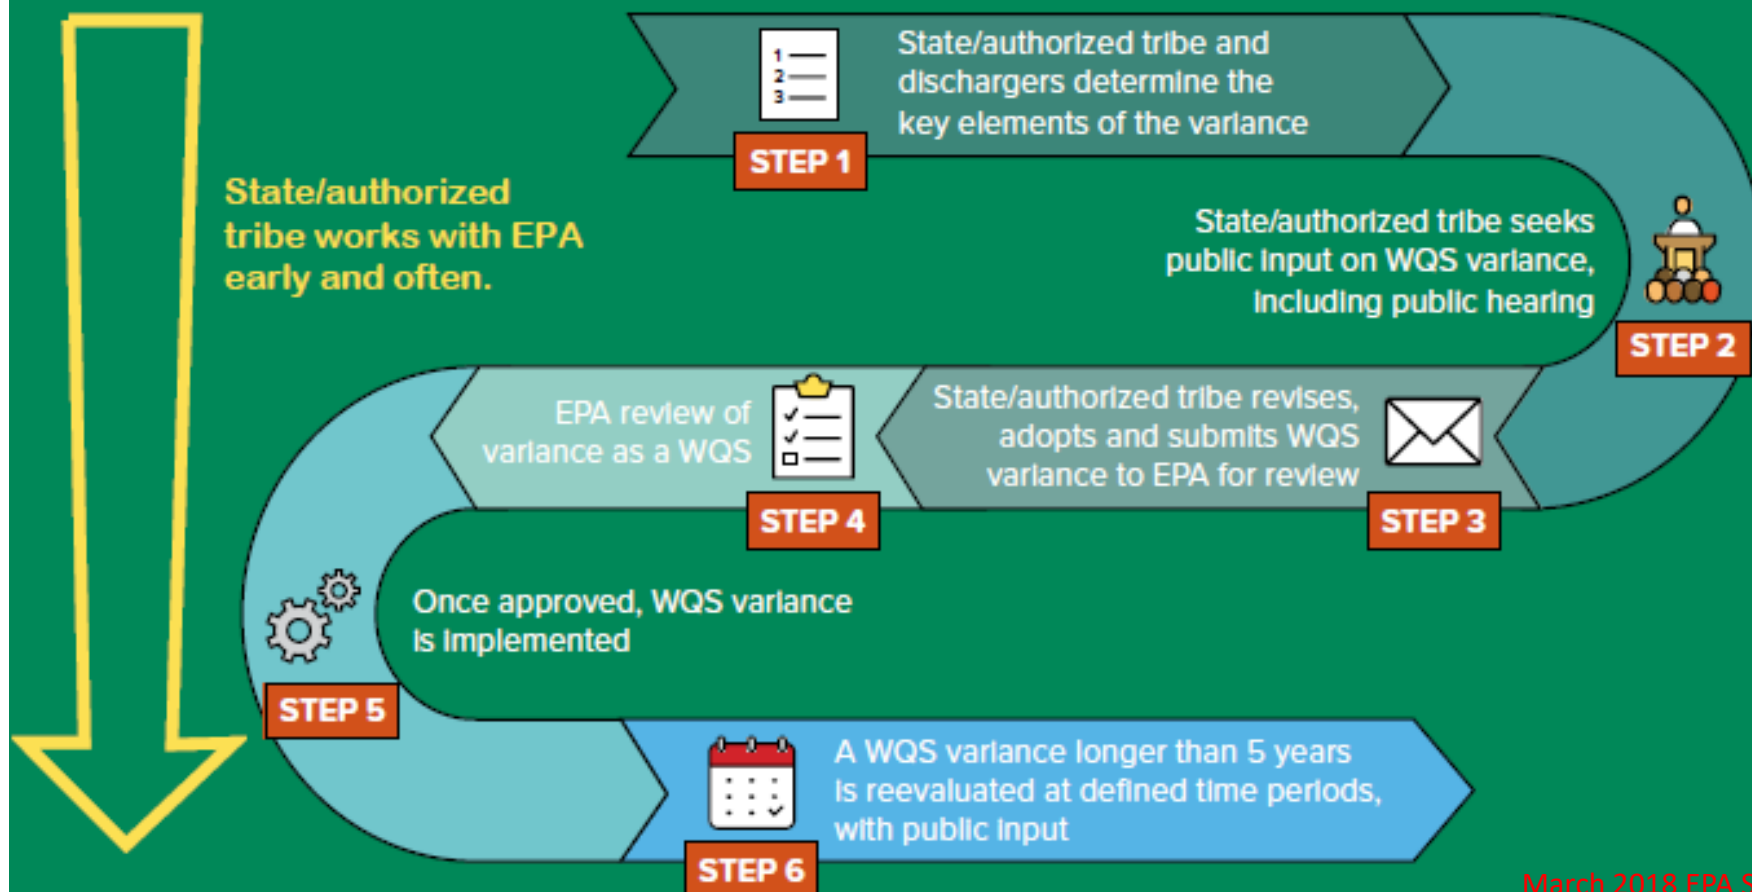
State/authorized tribe works with EPA early and often.

1
2
3

State/authorized tribe and dischargers determine the key elements of the variance

STEP 1

State/authorized tribe seeks public input on WQS variance, including public hearing

STEP 2

State/authorized tribe revises, adopts and submits WQS variance to EPA for review

STEP 3

EPA review of variance as a WQS

STEP 4

Once approved, WQS variance is implemented

STEP 5

A WQS variance longer than 5 years is reevaluated at defined time periods, with public input

STEP 6

March 2018 EPA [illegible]